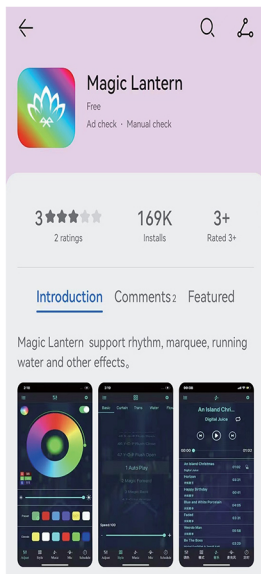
Magic Lantern

Free

Ad check · Manual check

3

2 ratings

169K

Installs

3+

Rated 3+

Introduction

Comments 2

Featured

Magic Lantern support rhythm, marquee, running water and other effects。

2:16

Basic

Custom

Tiers

Water

1 Auto Play

Speed 100

An Island Chri...

Digital Juice

An Island Christmas

Heirloom

Happy Birthday

Blue and White Porcelain

Forest

Mountain Man

Be The Boss

2:16

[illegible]